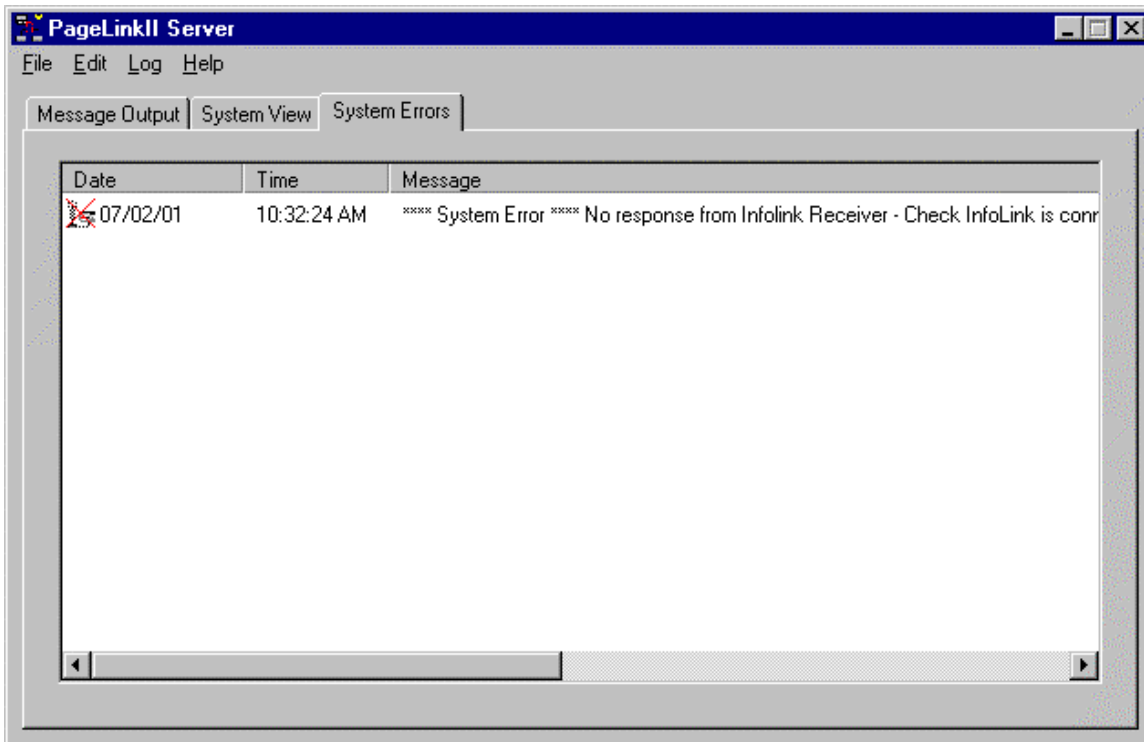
PageLinkII Server

File Edit Log Help

Message Output | System View | System Errors

| Date | Time | Message |
|---|---|---|
| 07/02/01 | 10:32:24 AM | \*\*\*\* System Error \*\*\*\* No response from Infolink Receiver - Check InfoLink is conn |